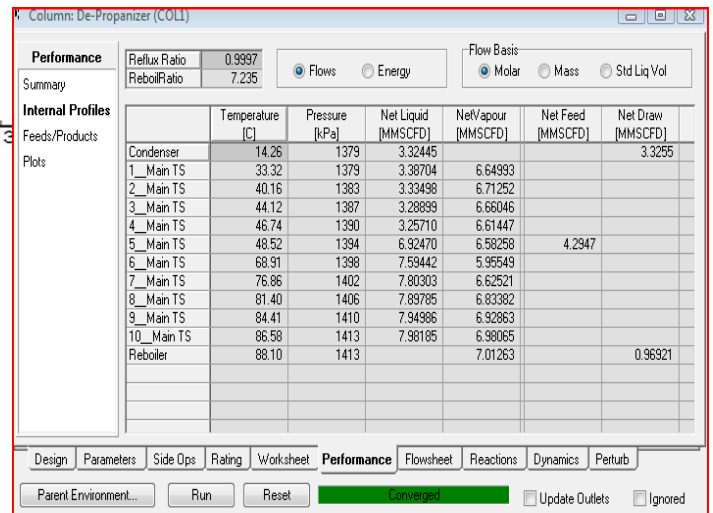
Column: De-Propanizer (COL1)

Performance
Summary
Internal Profiles
Feeds/Products
Plots

| Reflux Ratio | 0.9997 |
|---|---|
| ReboilRatio | 7.235 |

Flows Energy

Flow Basis
Molar Mass Std Liq Vol

| | Temperature [C] | Pressure [kPa] | Net Liquid [MMSCFD] | NetVapour [MMSCFD] | Net Feed [MMSCFD] | Net Draw [MMSCFD] |
|---|---|---|---|---|---|---|
| Condenser | 14.26 | 1379 | 3.32445 | | | 3.3255 |
| 1__Main TS | 33.32 | 1379 | 3.38704 | 6.64993 | | |
| 2__Main TS | 40.16 | 1383 | 3.33498 | 6.71252 | | |
| 3__Main TS | 44.12 | 1387 | 3.28899 | 6.66046 | | |
| 4__Main TS | 46.74 | 1390 | 3.25710 | 6.61447 | | |
| 5__Main TS | 48.52 | 1394 | 6.92470 | 6.58258 | 4.2947 | |
| 6__Main TS | 68.91 | 1398 | 7.59442 | 5.95549 | | |
| 7__Main TS | 76.86 | 1402 | 7.80303 | 6.62521 | | |
| 8__Main TS | 81.40 | 1406 | 7.89785 | 6.83382 | | |
| 9__Main TS | 84.41 | 1410 | 7.94986 | 6.92863 | | |
| 10__Main TS | 86.58 | 1413 | 7.98185 | 6.98065 | | |
| Reboiler | 88.10 | 1413 | | 7.01263 | | 0.96921 |

Design Parameters Side Ops Rating Worksheet Performance Flowsheet Reactions Dynamics Perturb

Parent Environment... Run Reset Converged Update Outlets Ignored